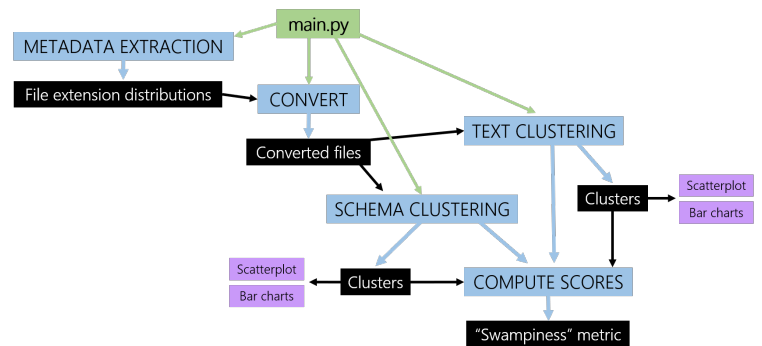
main.py

METADATA EXTRACTION

File extension distributions

CONVERT

TEXT CLUSTERING

Converted files

Clusters

Scatterplot

Bar charts

SCHEMA CLUSTERING

Scatterplot

Bar charts

Clusters

COMPUTE SCORES

"Swampiness" metric